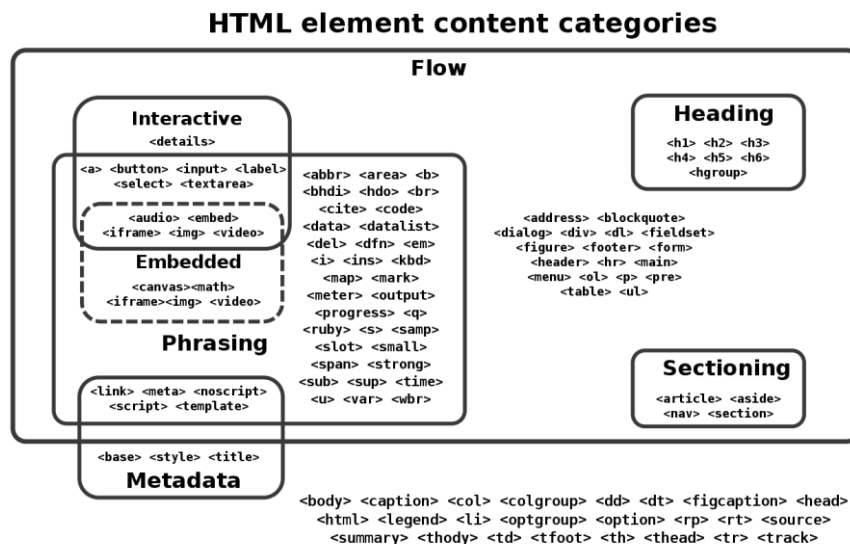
HTML element content categories

Flow

Interactive

<details>

<a> <button> <input> <label>
<select> <textarea>

<audio> <embed>
<iframe> <img> <video>

Embedded

<canvas><math>
<iframe><img> <video>

Phrasing

<abbr> <area> <b>
<bhdi> <hdo> <br>
<cite> <code>
<data> <datalist>
<del> <dfn> <em>
<i> <ins> <kbd>
<map> <mark>
<meter> <output>
<progress> <q>
<ruby> <s> <samp>
<slot> <small>
<span> <strong>
<sub> <sup> <time>
<u> <var> <wbr>

Heading

<h1> <h2> <h3>
<h4> <h5> <h6>
<hgroup>

<address> <blockquote>
<dialog> <div> <dl> <fieldset>
<figure> <footer> <form>
<header> <hr> <main>
<menu> <ol> <p> <pre>
<table> <ul>

Sectioning

<article> <aside>
<nav> <section>

<link> <meta> <noscript>
<script> <template>

<base> <style> <title>

Metadata

<body> <caption> <col> <colgroup> <dd> <dt> <figcaption> <head>
<html> <legend> <li> <optgroup> <option> <rp> <rt> <source>
<summary> <thody> <td> <tfoot> <th> <thead> <tr> <track>